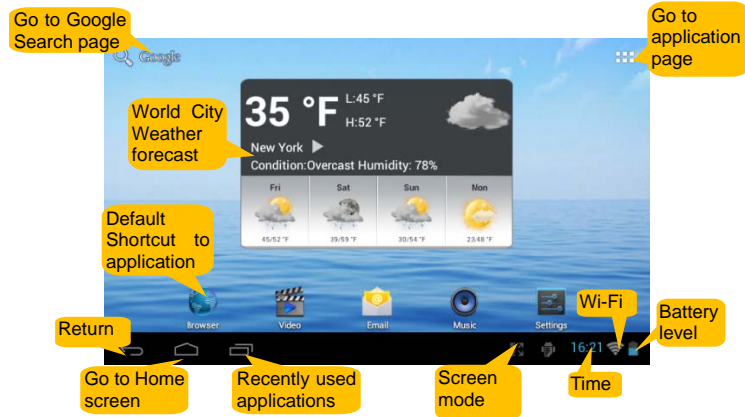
Go to Google Search page

Google

Go to application page

World City Weather forecast

35 °F L:45 °F H:52 °F

New York

Condition:Overcast Humidity: 78%

| Fri | Sat | Sun | Mon |
|---|---|---|---|
| 45/52 °F | 39/59 °F | 30/54 °F | 23/48 °F |

Default Shortcut to application

Browser

Video

Email

Music

Settings

Wi-Fi

Battery level

Return

16:21

Go to Home screen

Recently used applications

Screen mode

Time